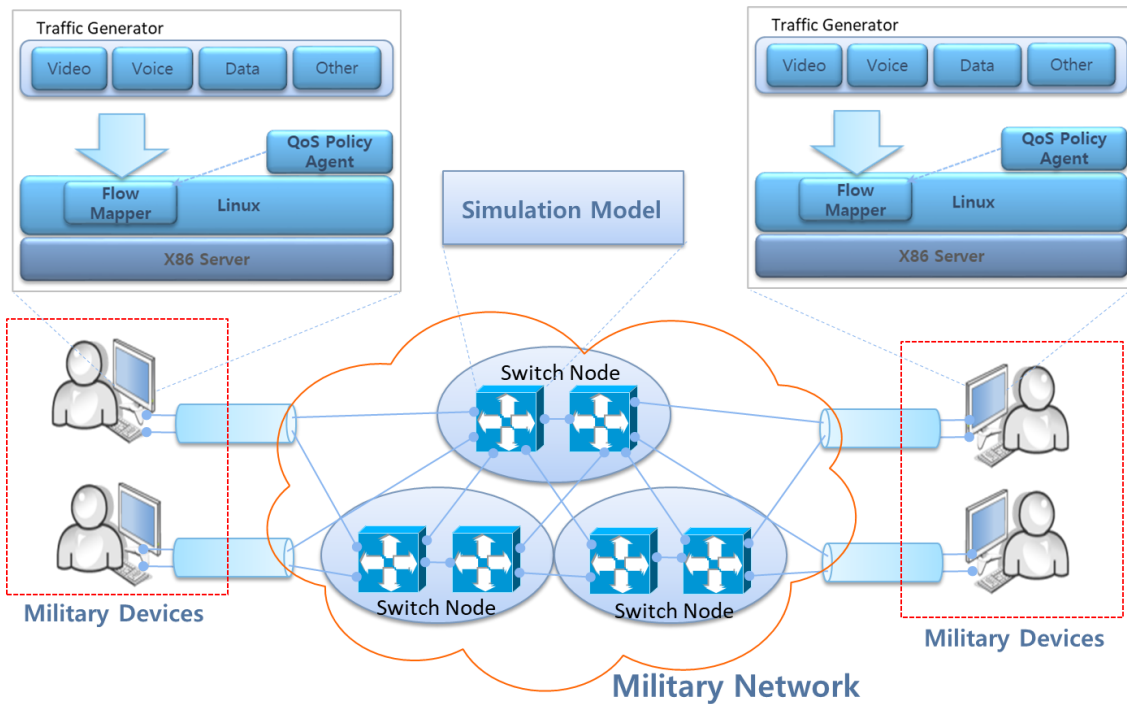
Traffic Generator

Video

Voice

Data

Other

QoS Policy Agent

Flow Mapper

Linux

X86 Server

Traffic Generator

Video

Voice

Data

Other

QoS Policy Agent

Flow Mapper

Linux

X86 Server

Simulation Model

Switch Node

Switch Node

Switch Node

Military Devices

Military Devices

Military Network